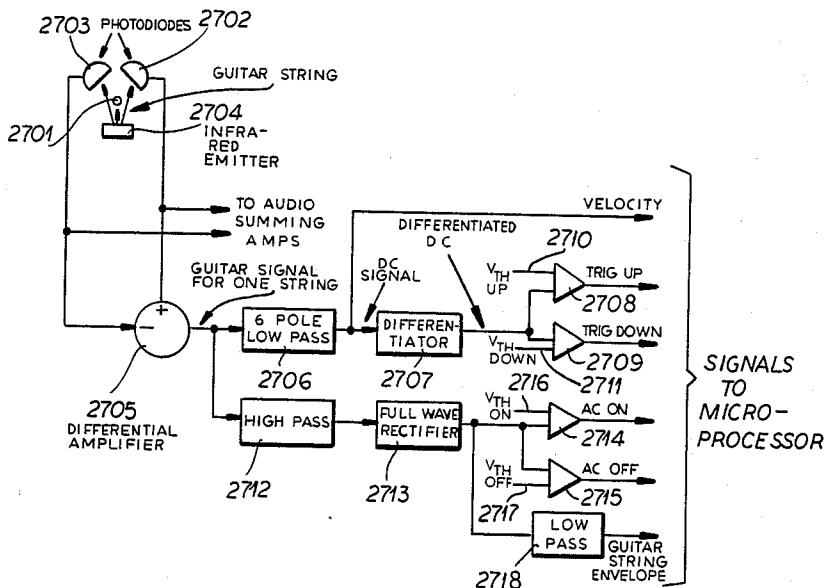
2703 PHOTODIODES 2702

GUITAR STRING

2701

2704 INFRA-RED EMITTER

TO AUDIO SUMMING AMPS

VELOCITY

DIFFERENTIATED DC

2710

$V_{TH}$ UP

TRIG UP

2708

GUITAR SIGNAL FOR ONE STRING

DC SIGNAL

6 POLE LOW PASS

DIFFEREN-TIATOR

$V_{TH}$ DOWN

TRIG DOWN

2709

2711

2706

2707

2716

2705 DIFFERENTIAL AMPLIFIER

HIGH PASS

FULL WAVE RECTIFIER

$V_{TH}$ ON

AC ON

2714

$V_{TH}$ OFF

AC OFF

2715

2712

2713

2717

LOW PASS

GUITAR STRING ENVELOPE

2718

SIGNALS TO MICRO-PROCESSOR